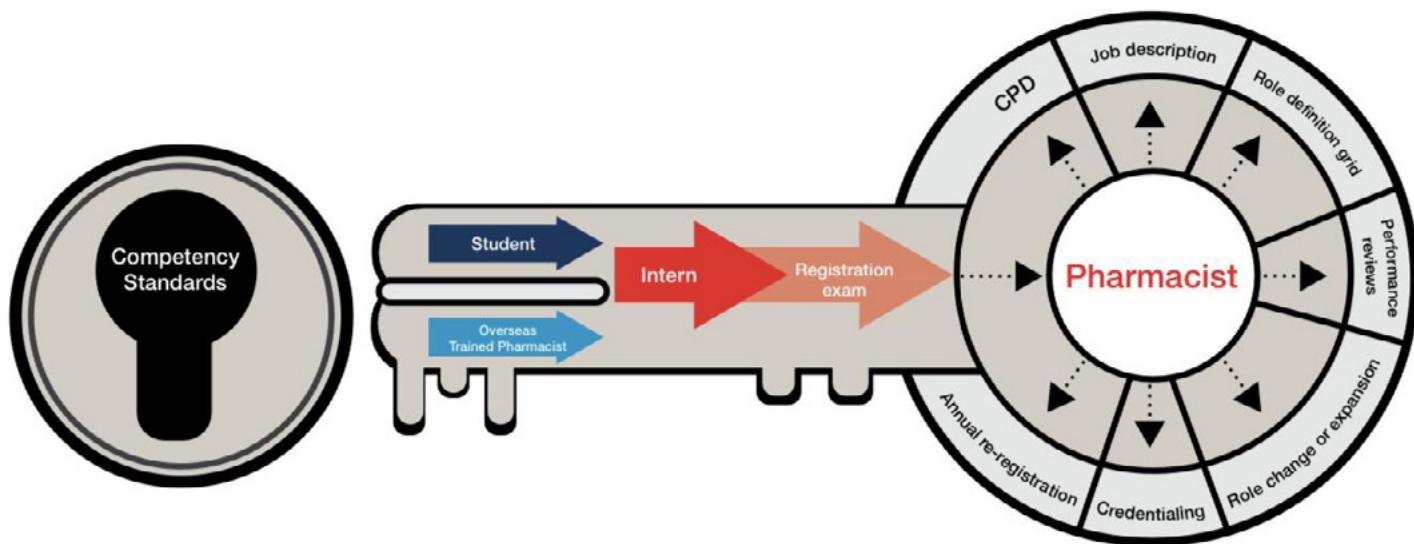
Competency Standards

Student

Overseas Trained Pharmacist

Intern

Registration exam

Pharmacist

CPD

Job description

Role definition grid

Performance reviews

Role change or expansion

Credentialing

Annual re-registration